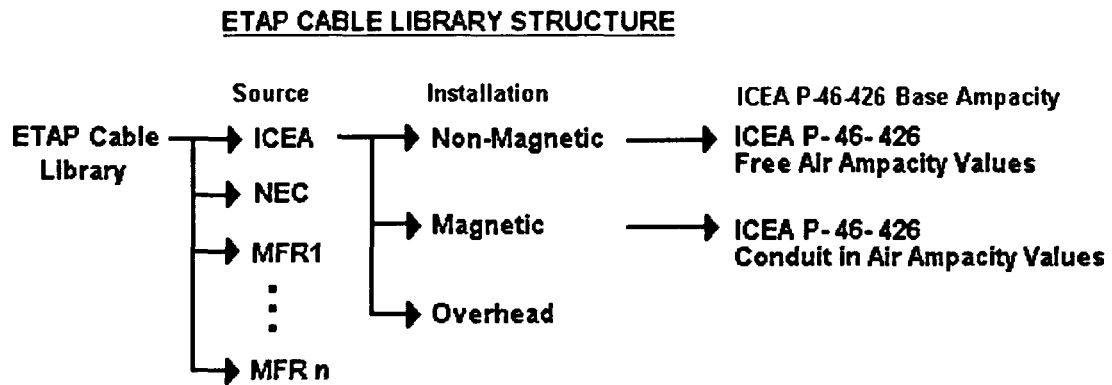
ETAP CABLE LIBRARY STRUCTURE

ETAP Cable Library

Source

ICEA

NEC

MFR1

⋮

MFR n

Installation

Non-Magnetic

Magnetic

Overhead

ICEA P-46-426 Base Ampacity

ICEA P-46-426
Free Air Ampacity Values

ICEA P-46-426
Conduit in Air Ampacity Values